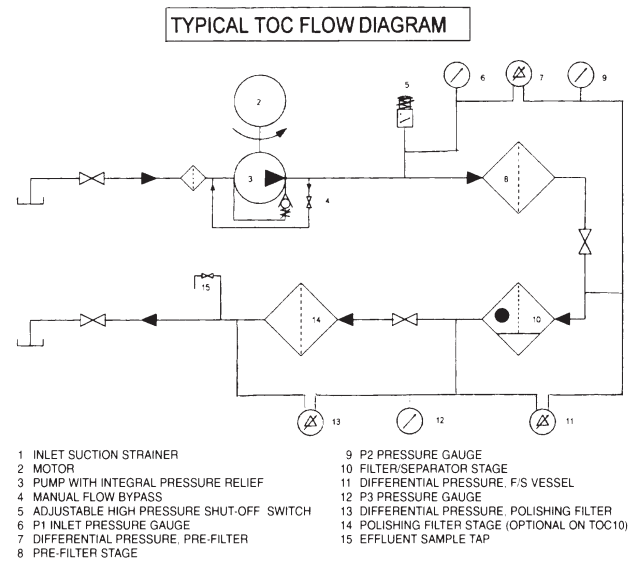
TYPICAL TOC FLOW DIAGRAM

5
6
7
9
2
3
4
8
15
14
10
13
12
11

1 INLET SUCTION STRAINER
2 MOTOR
3 PUMP WITH INTEGRAL PRESSURE RELIEF
4 MANUAL FLOW BYPASS
5 ADJUSTABLE HIGH PRESSURE SHUT-OFF SWITCH
6 P1 INLET PRESSURE GAUGE
7 DIFFERENTIAL PRESSURE, PRE-FILTER
8 PRE-FILTER STAGE

9 P2 PRESSURE GAUGE
10 FILTER/SEPARATOR STAGE
11 DIFFERENTIAL PRESSURE, F/S VESSEL
12 P3 PRESSURE GAUGE
13 DIFFERENTIAL PRESSURE, POLISHING FILTER
14 POLISHING FILTER STAGE (OPTIONAL ON TOC10)
15 EFFLUENT SAMPLE TAP